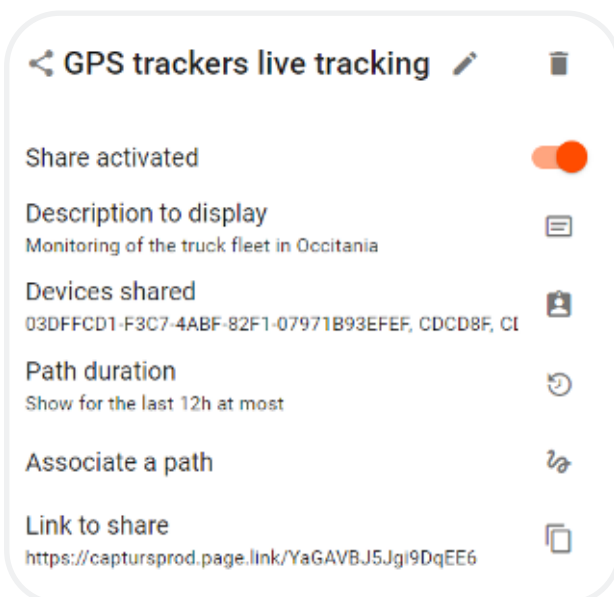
GPS trackers live tracking

Share activated

Description to display
Monitoring of the truck fleet in Occitania

Devices shared
03DFFCD1-F3C7-4ABF-82F1-07971B93EFEF, CDCD8F, C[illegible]

Path duration
Show for the last 12h at most

Associate a path

Link to share
https://captursprod.page.link/YaGAVBJ5Jgi9DqEE6